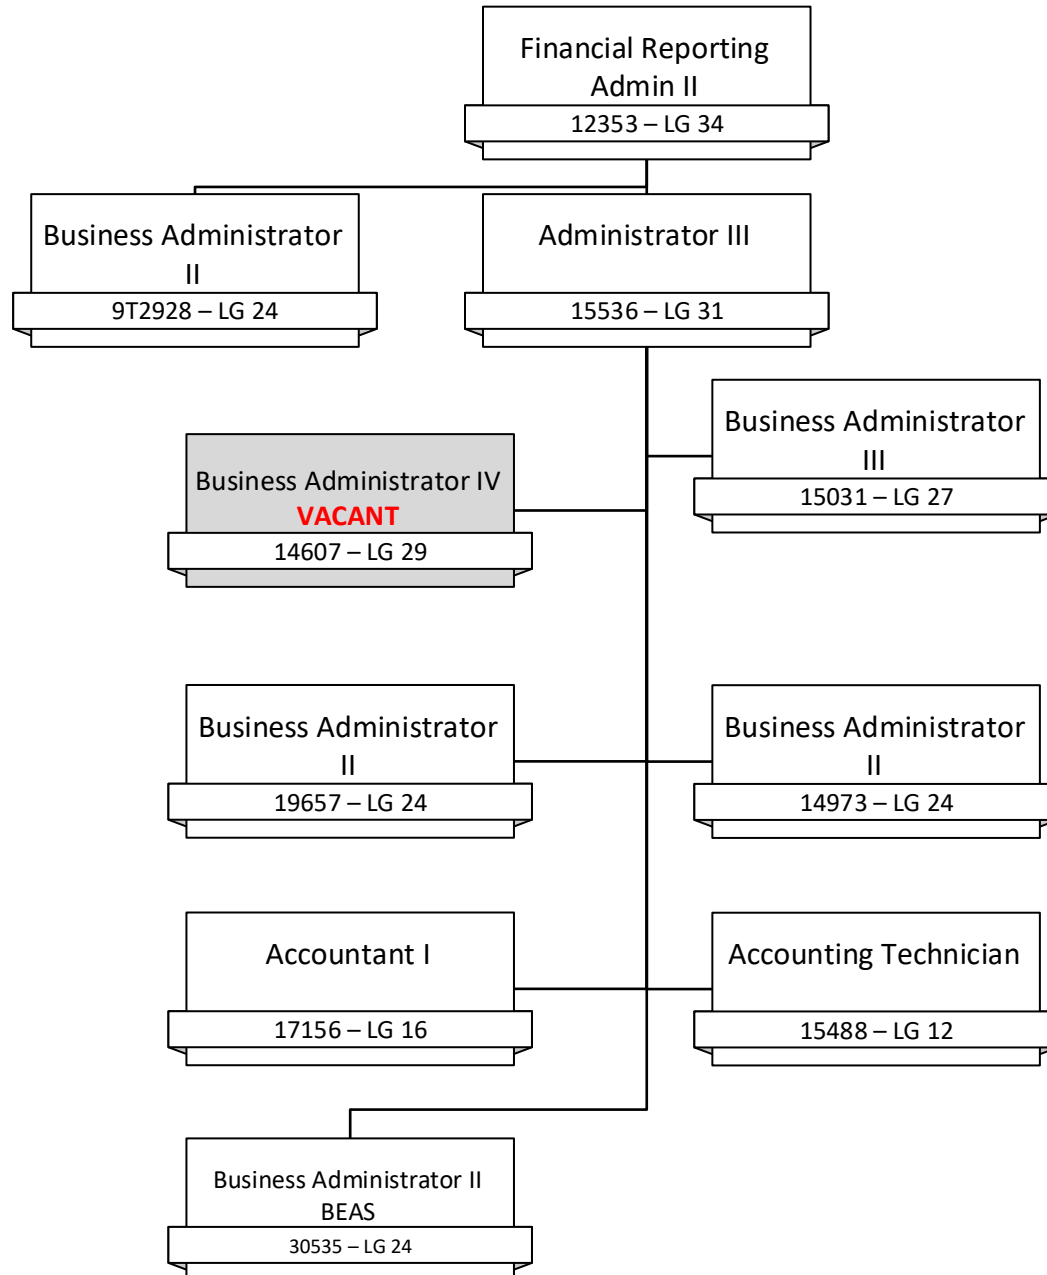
Financial Reporting Admin II
12353 – LG 34

Business Administrator II
9T2928 – LG 24

Administrator III
15536 – LG 31

Business Administrator III
15031 – LG 27

Business Administrator IV
VACANT
14607 – LG 29

Business Administrator II
19657 – LG 24

Business Administrator II
14973 – LG 24

Accountant I
17156 – LG 16

Accounting Technician
15488 – LG 12

Business Administrator II
BEAS
30535 – LG 24